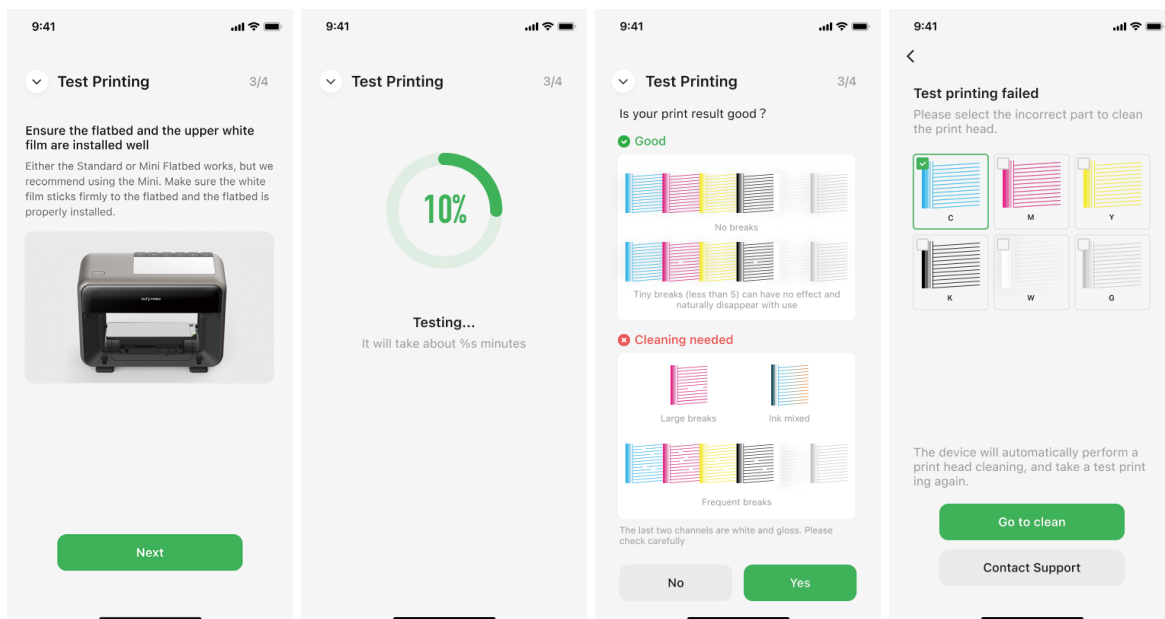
9:41

Test Printing 3/4

Ensure the flatbed and the upper white film are installed well

Either the Standard or Mini Flatbed works, but we recommend using the Mini. Make sure the white film sticks firmly to the flatbed and the flatbed is properly installed.

eufy make

Next

9:41

Test Printing 3/4

10%

Testing...

It will take about %s minutes

9:41

Test Printing 3/4

Is your print result good ?

Good

No breaks

Tiny breaks (less than 5) can have no effect and naturally disappear with use

Cleaning needed

Large breaks

Ink mixed

Frequent breaks

The last two channels are white and gloss. Please check carefully

No

Yes

9:41

Test printing failed

Please select the incorrect part to clean the print head.

C

M

Y

K

W

G

The device will automatically perform a print head cleaning, and take a test print ing again.

Go to clean

Contact Support